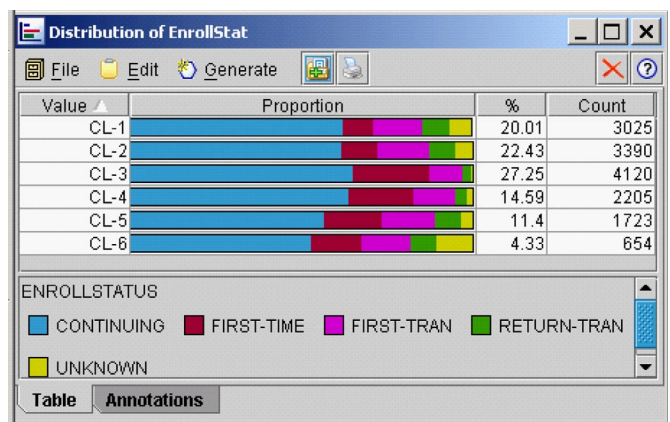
Distribution of EnrollStat

File Edit Generate

| Value | Proportion | % | Count |
|---|---|---|---|
| CL-1 | | 20.01 | 3025 |
| CL-2 | | 22.43 | 3390 |
| CL-3 | | 27.25 | 4120 |
| CL-4 | | 14.59 | 2205 |
| CL-5 | | 11.4 | 1723 |
| CL-6 | | 4.33 | 654 |

ENROLLSTATUS

CONTINUING FIRST-TIME FIRST-TRAN RETURN-TRAN

UNKNOWN

Table Annotations